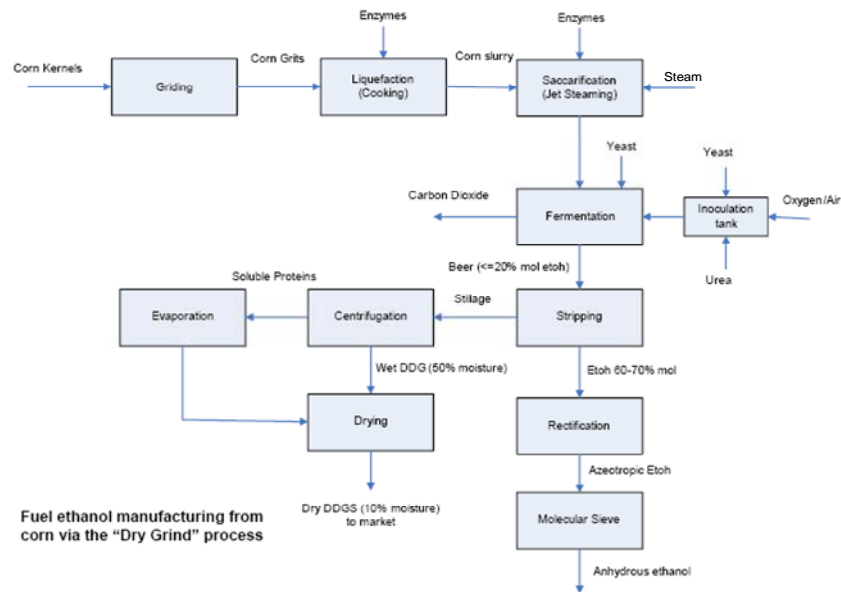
Enzymes

Enzymes

Corn Kernels

Griding

Corn Grits

Liquefaction (Cooking)

Corn slurry

Saccarification (Jet Steaming)

Steam

Yeast

Yeast

Carbon Dioxide

Fermentation

Inoculation tank

Oxygen/Air

Urea

Beer (<=20% mol etoh)

Soluble Proteins

Evaporation

Centrifugation

Stillage

Stripping

Wet DDG (50% moisture)

Etoh 60-70% mol

Drying

Rectification

Azeotropic Etoh

Dry DDGS (10% moisture) to market

Fuel ethanol manufacturing from corn via the "Dry Grind" process

Molecular Sieve

Anhydrous ethanol